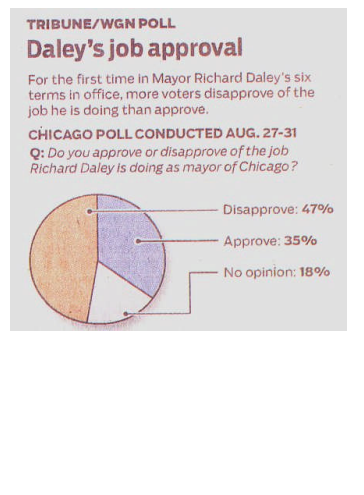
TRIBUNE/WGN POLL

Daley's job approval

For the first time in Mayor Richard Daley's six terms in office, more voters disapprove of the job he is doing than approve.

CHICAGO POLL CONDUCTED AUG. 27-31

Q: Do you approve or disapprove of the job Richard Daley is doing as mayor of Chicago?

Disapprove: 47%

Approve: 35%

No opinion: 18%